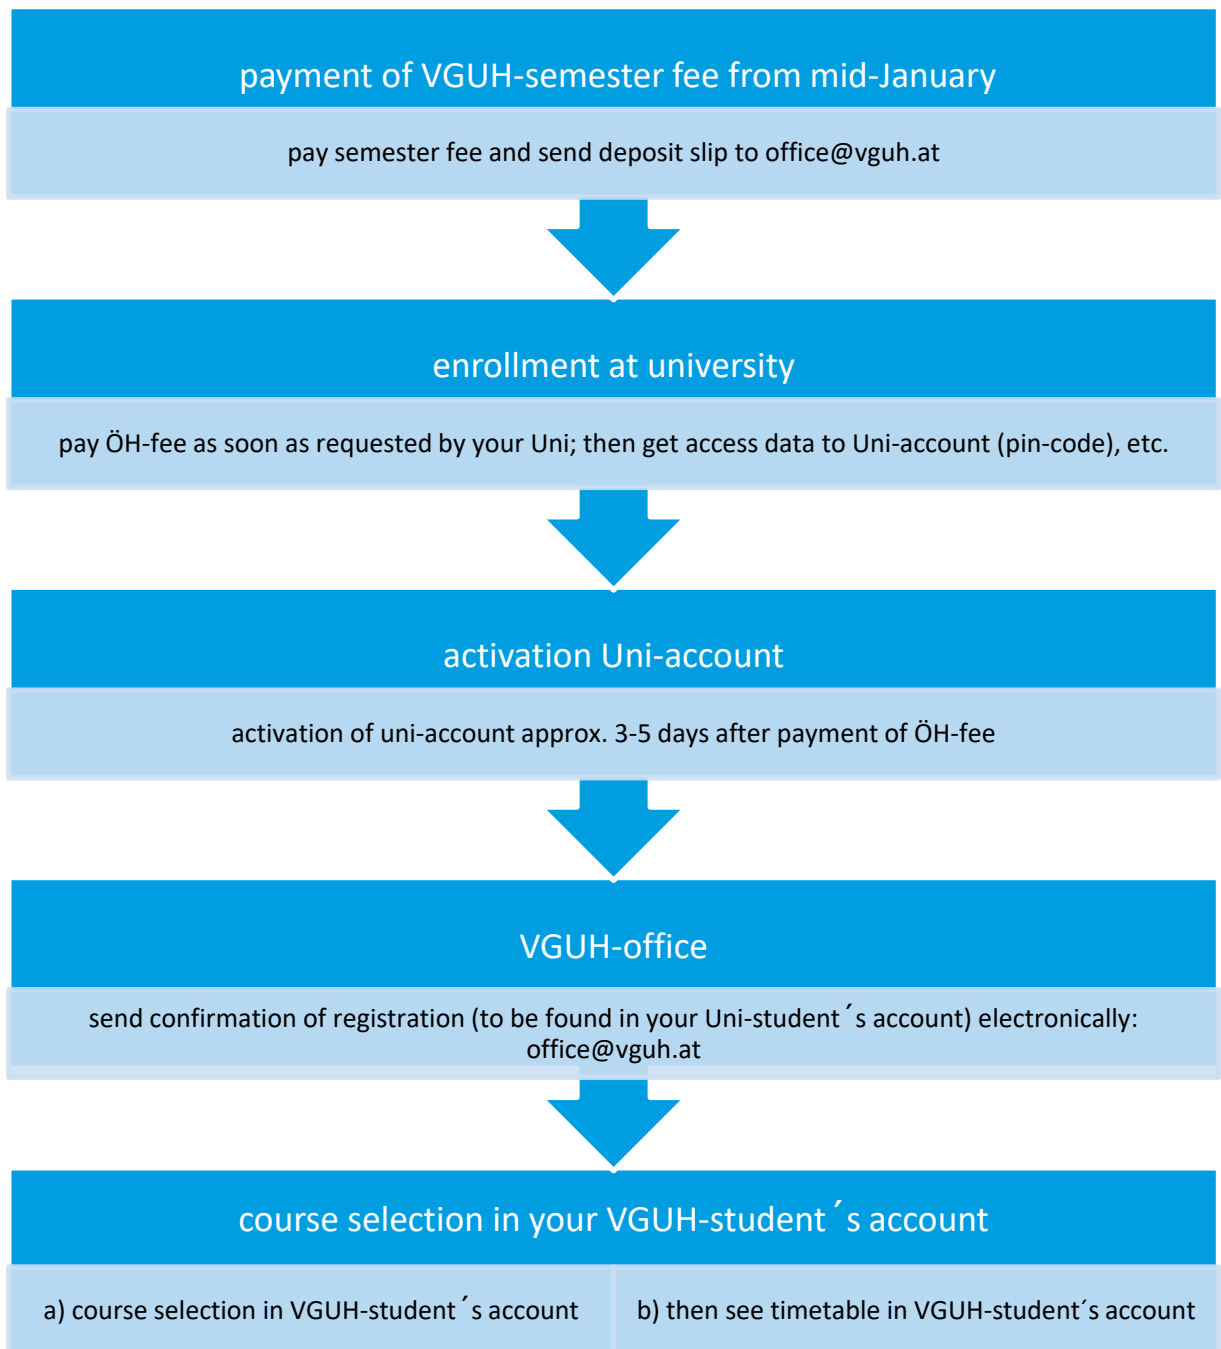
payment of VGUH-semester fee from mid-January

pay semester fee and send deposit slip to office@vguh.at

enrollment at university

pay ÖH-fee as soon as requested by your Uni; then get access data to Uni-account (pin-code), etc.

activation Uni-account

activation of uni-account approx. 3-5 days after payment of ÖH-fee

VGUH-office

send confirmation of registration (to be found in your Uni-student´s account) electronically: office@vguh.at

course selection in your VGUH-student´s account

a) course selection in VGUH-student´s account

b) then see timetable in VGUH-student´s account